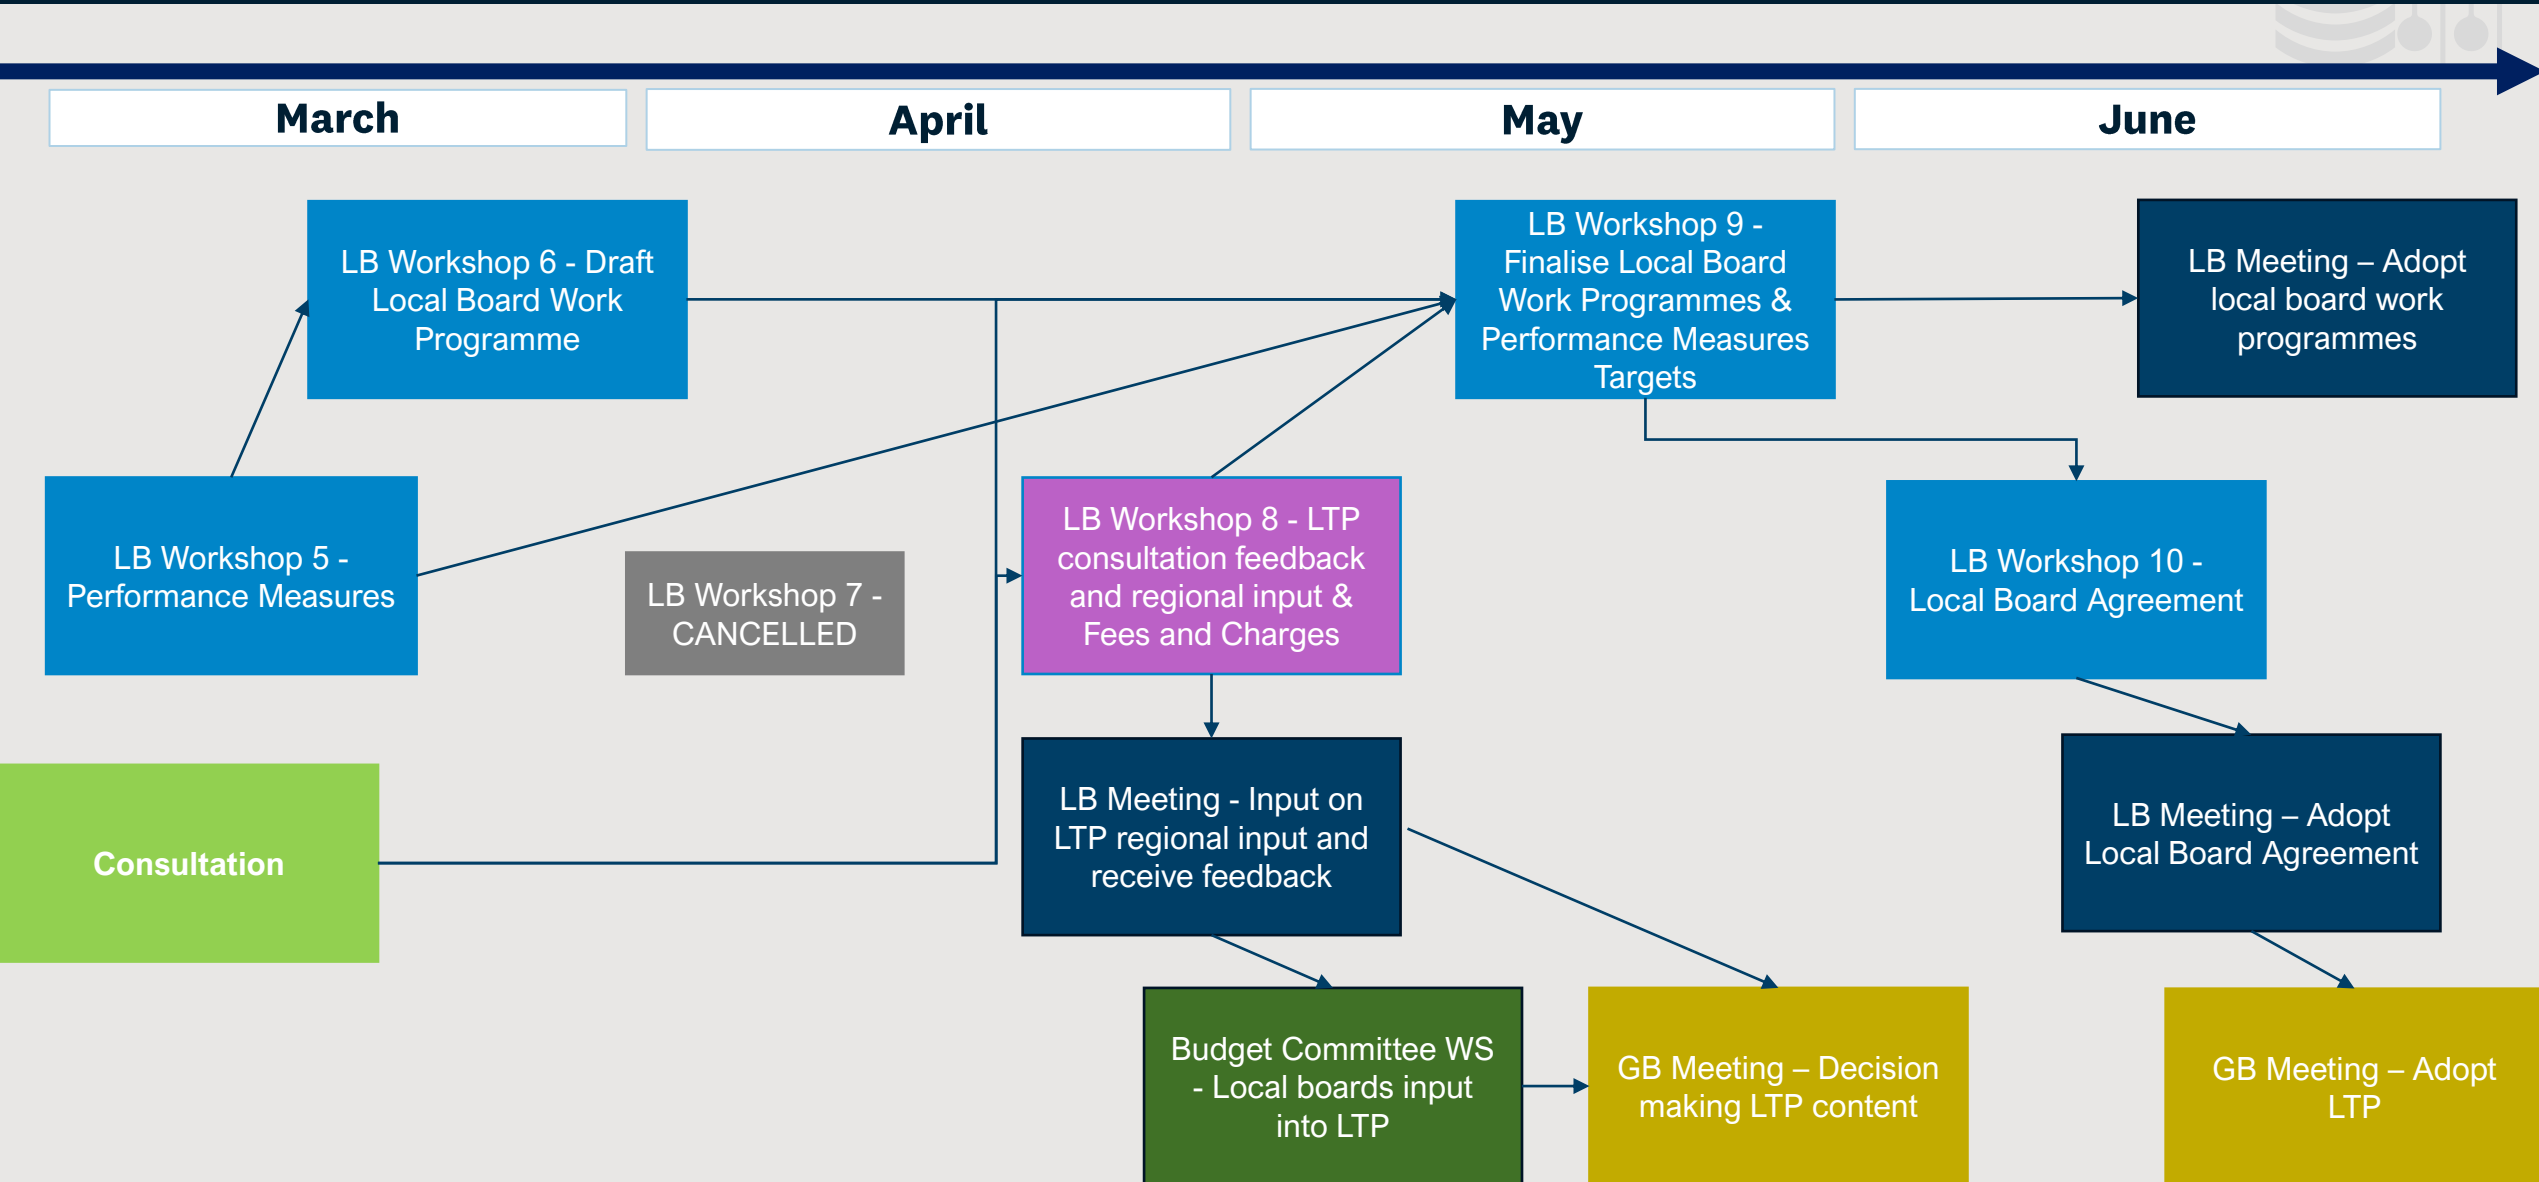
March

April

May

June

LB Workshop 6 - Draft Local Board Work Programme

LB Workshop 9 - Finalise Local Board Work Programmes & Performance Measures Targets

LB Meeting – Adopt local board work programmes

LB Workshop 5 - Performance Measures

LB Workshop 7 - CANCELLED

LB Workshop 8 - LTP consultation feedback and regional input & Fees and Charges

LB Workshop 10 - Local Board Agreement

Consultation

LB Meeting - Input on LTP regional input and receive feedback

LB Meeting – Adopt Local Board Agreement

Budget Committee WS - Local boards input into LTP

GB Meeting – Decision making LTP content

GB Meeting – Adopt LTP